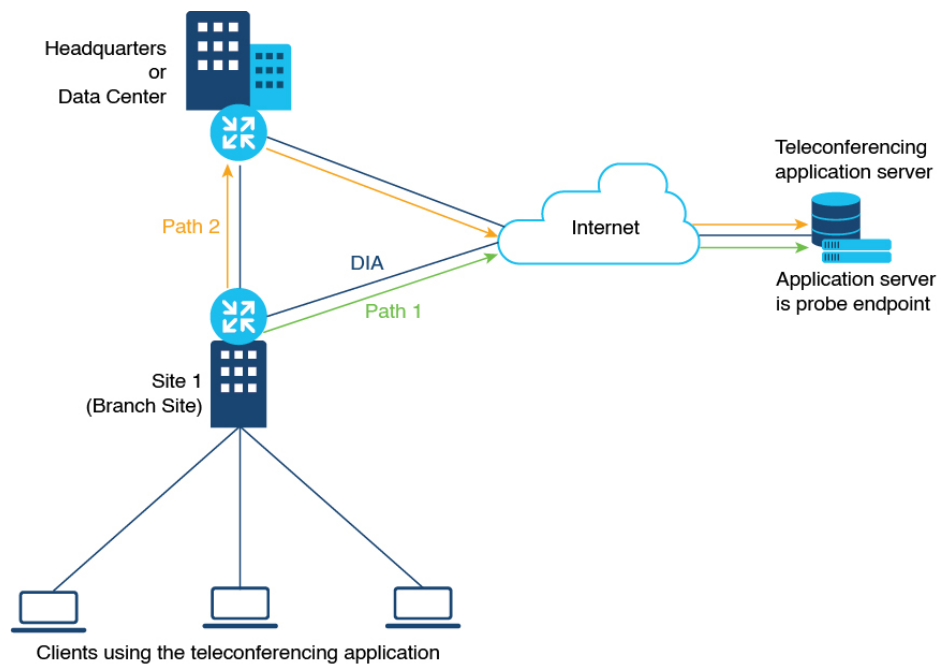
Headquarters or Data Center

Teleconferencing application server

Path 2

Internet

DIA

Path 1

Application server is probe endpoint

Site 1 (Branch Site)

Clients using the teleconferencing application